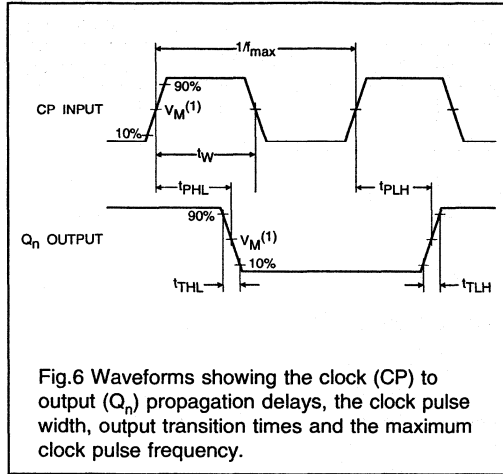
$1/f_{max}$

90%

CP INPUT

$V_M^{(1)}$

10%

$t_W$

$t_{PHL}$

$t_{PLH}$

$Q_n$ OUTPUT

90%

$V_M^{(1)}$

10%

$t_{THL}$

$t_{TLH}$

Fig.6 Waveforms showing the clock (CP) to output ($Q_n$) propagation delays, the clock pulse width, output transition times and the maximum clock pulse frequency.